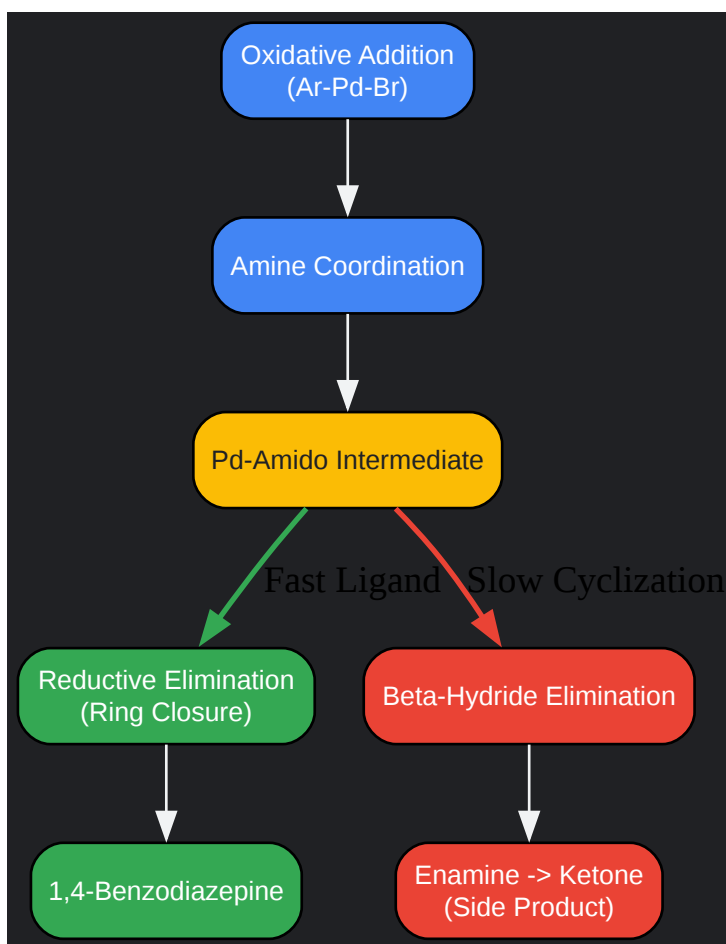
Oxidative Addition
(Ar-Pd-Br)

Amine Coordination

Pd-Amido Intermediate

Fast Ligand

Slow Cyclization

Reductive Elimination
(Ring Closure)

Beta-Hydride Elimination

1,4-Benzodiazepine

Enamine -> Ketone
(Side Product)